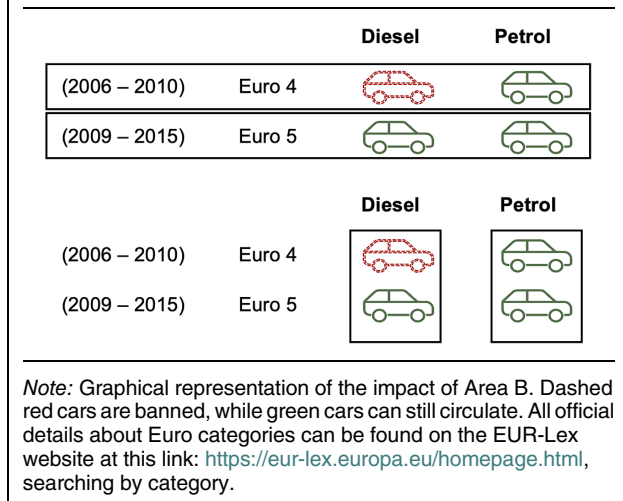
| | | Diesel | Petrol |
|---|---|---|---|
| (2006 – 2010) | Euro 4 | | |
| (2009 – 2015) | Euro 5 | | |

| | | Diesel | Petrol |
|---|---|---|---|
| (2006 – 2010) | Euro 4 | | |
| (2009 – 2015) | Euro 5 | | |

Note: Graphical representation of the impact of Area B. Dashed red cars are banned, while green cars can still circulate. All official details about Euro categories can be found on the EUR-Lex website at this link: https://eur-lex.europa.eu/homepage.html, searching by category.